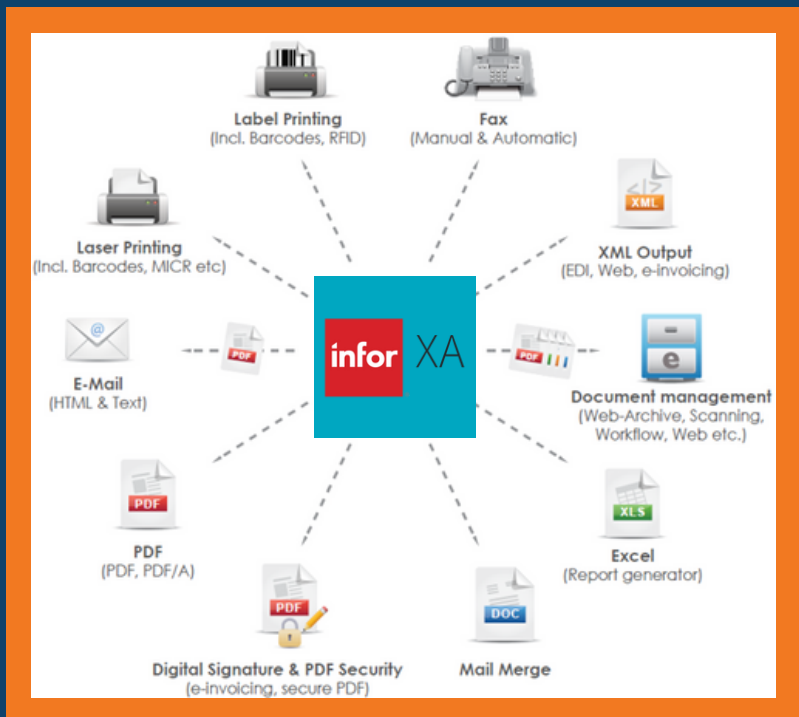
Label Printing
(Incl. Barcodes, RFID)

Fax
(Manual & Automatic)

Laser Printing
(Incl. Barcodes, MICR etc)

XML
XML Output
(EDI, Web, e-invoicing)

infor XA

@

PDF

E-Mail
(HTML & Text)

PDF

e

Document management
(Web-Archive, Scanning, Workflow, Web etc.)

PDF

PDF
(PDF, PDF/A)

XLS
Excel
(Report generator)

PDF
Digital Signature & PDF Security
(e-invoicing, secure PDF)

DOC
Mail Merge